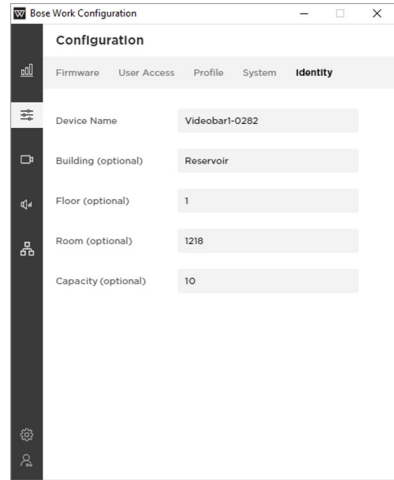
Bose Work Configuration

Configuration

Firmware User Access Profile System Identity

Device Name Videobar1-0282

Building (optional) Reservoir

Floor (optional) 1

Room (optional) 1218

Capacity (optional) 10